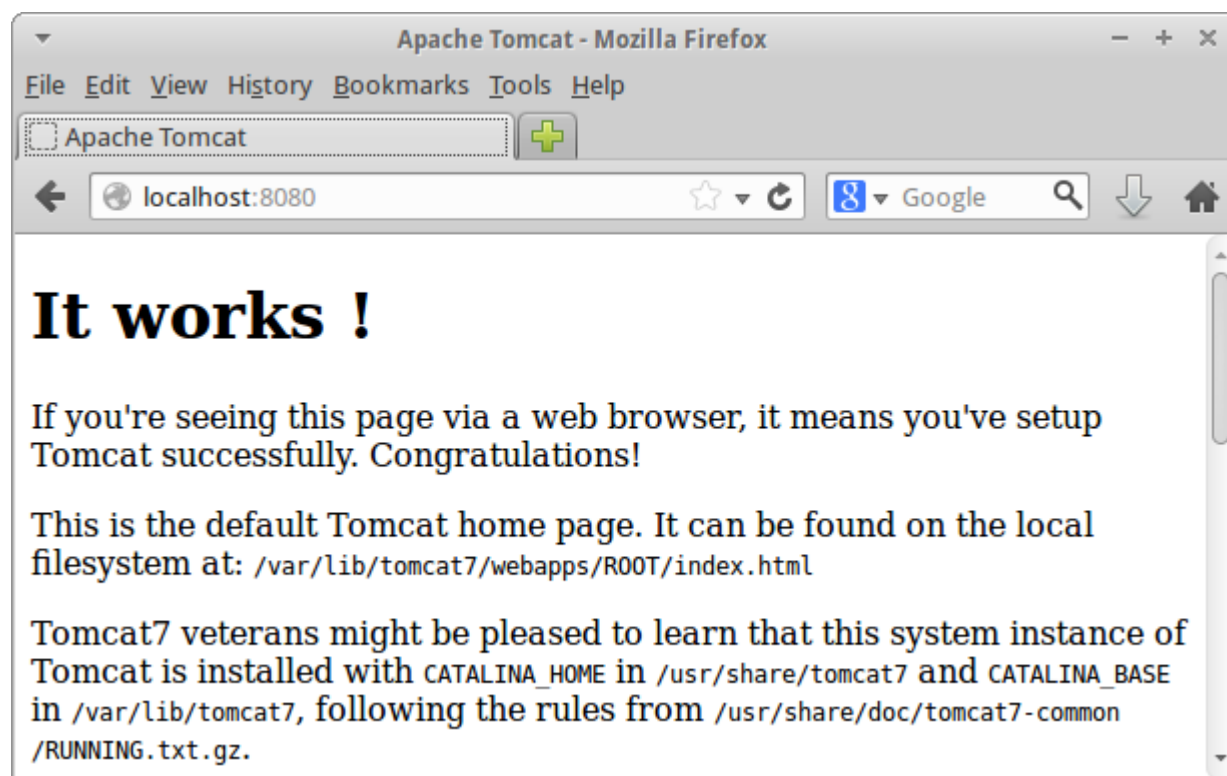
Apache Tomcat - Mozilla Firefox

File Edit View History Bookmarks Tools Help

Apache Tomcat

localhost:8080

Google

# It works !

If you're seeing this page via a web browser, it means you've setup Tomcat successfully. Congratulations!

This is the default Tomcat home page. It can be found on the local filesystem at: /var/lib/tomcat7/webapps/ROOT/index.html

Tomcat7 veterans might be pleased to learn that this system instance of Tomcat is installed with CATALINA_HOME in /usr/share/tomcat7 and CATALINA_BASE in /var/lib/tomcat7, following the rules from /usr/share/doc/tomcat7-common /RUNNING.txt.gz.